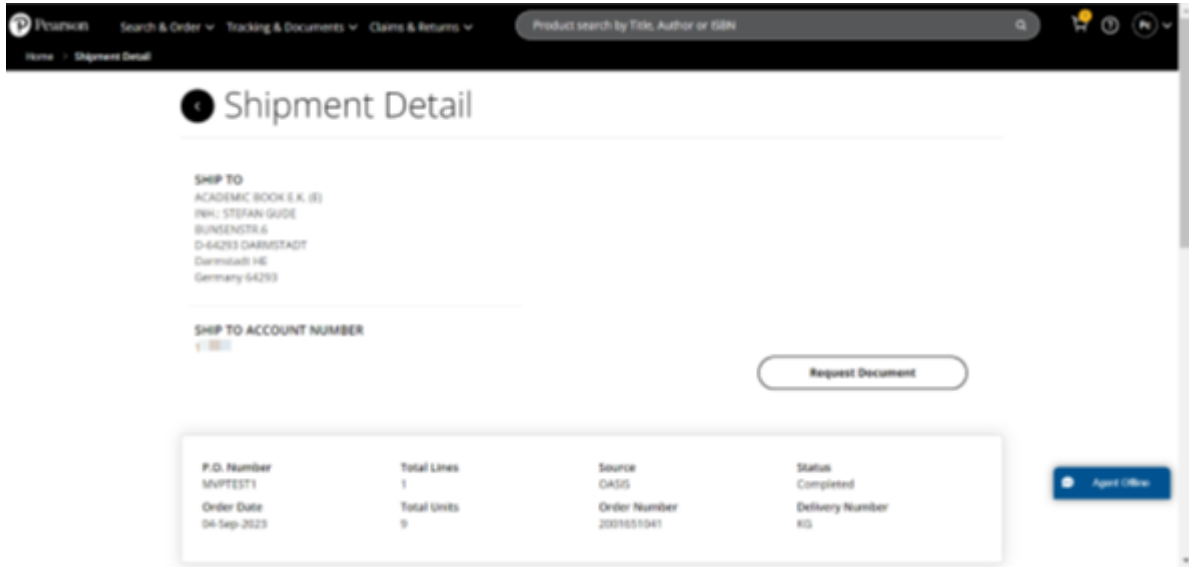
Pearson Search & Order Tracking & Documents Claims & Returns Product search by Title, Author or ISBN

Home > Shipment Detail

Shipment Detail

SHIP TO
ACADEMIC BOOK E.K. (E)
INH.: STEFAN GUDE
BUNSENSTR.6
D-64293 DARMSTADT
Darmstadt HE
Germany 64293

SHIP TO ACCOUNT NUMBER
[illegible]

Request Document

| P.O. Number | Total Lines | Source | Status |
|---|---|---|---|
| MVPTEST1 | 1 | OASIS | Completed |
| Order Date | Total Units | Order Number | Delivery Number |
| 04-Sep-2023 | 9 | 2001651041 | KG |

Agent Offline